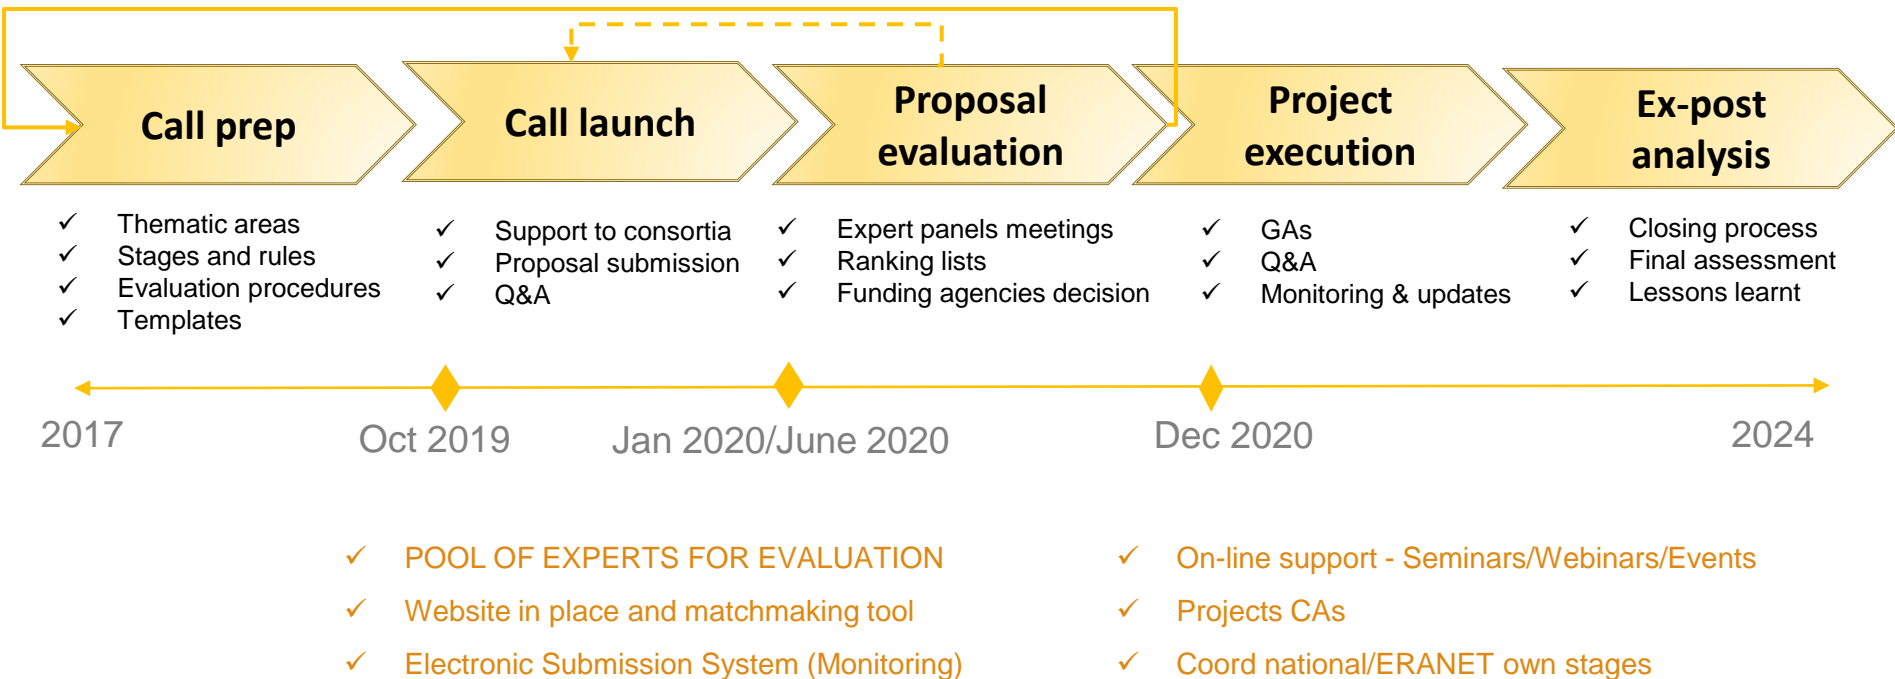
Call prep

Call launch

Proposal evaluation

Project execution

Ex-post analysis

✓ Thematic areas
✓ Stages and rules
✓ Evaluation procedures
✓ Templates

✓ Support to consortia
✓ Proposal submission
✓ Q&A

✓ Expert panels meetings
✓ Ranking lists
✓ Funding agencies decision

✓ GAs
✓ Q&A
✓ Monitoring & updates

✓ Closing process
✓ Final assessment
✓ Lessons learnt

2017

Oct 2019

Jan 2020/June 2020

Dec 2020

2024

✓ POOL OF EXPERTS FOR EVALUATION
✓ Website in place and matchmaking tool
✓ Electronic Submission System (Monitoring)

✓ On-line support - Seminars/Webinars/Events
✓ Projects CAs
✓ Coord national/ERANET own stages